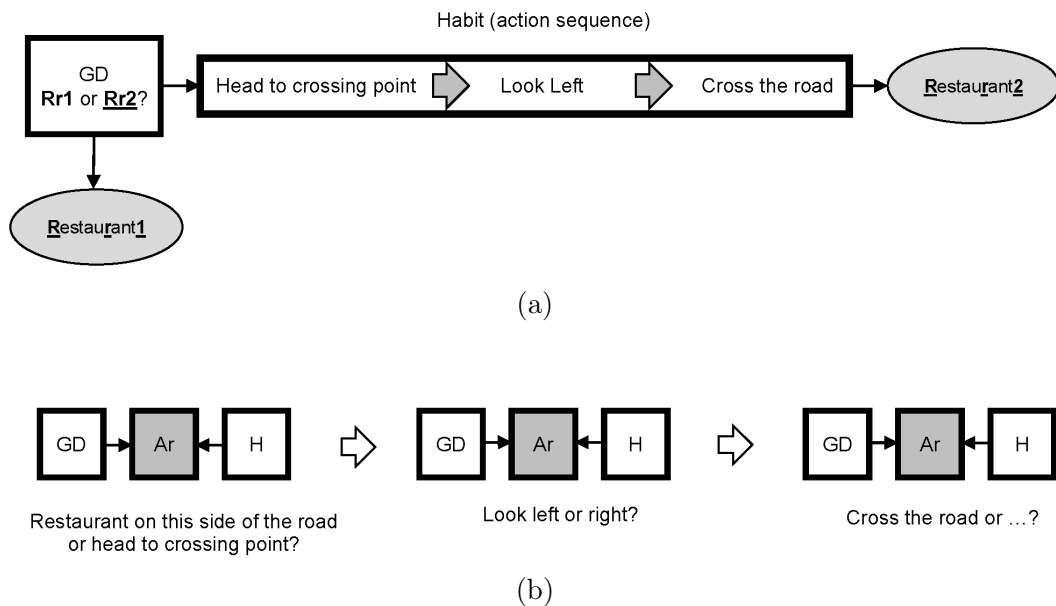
Habit (action sequence)

GD
Rr1 or Rr2?

Head to crossing point

Look Left

Cross the road

Restaurant2

Restaurant1

(a)

GD

Ar

H

GD

Ar

H

GD

Ar

H

Restaurant on this side of the road or head to crossing point?

Look left or right?

Cross the road or …?

(b)